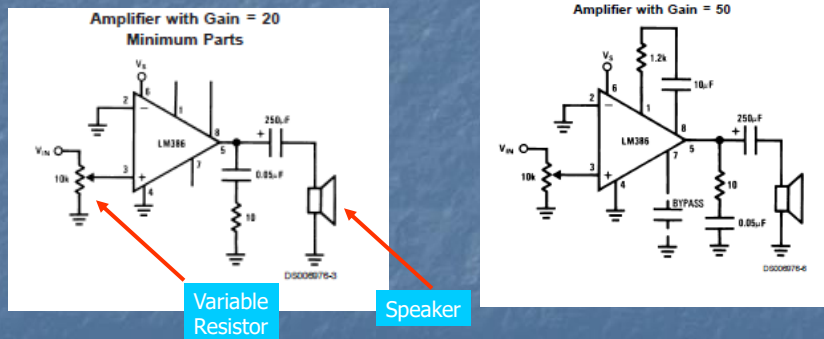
Amplifier with Gain = 20
Minimum Parts

$V_S$
6
2
1
-
8
250µF
+
LM386
$V_{IN}$
3
7
10k
+
4
5
0.05µF
10
DS006976-3

Variable Resistor

Speaker

Amplifier with Gain = 50

$V_S$
1.2k
6
10µF
2
-
1
8
250µF
+
LM386
$V_{IN}$
3
7
5
10k
+
4
10
BYPASS
0.05µF
DS006976-6